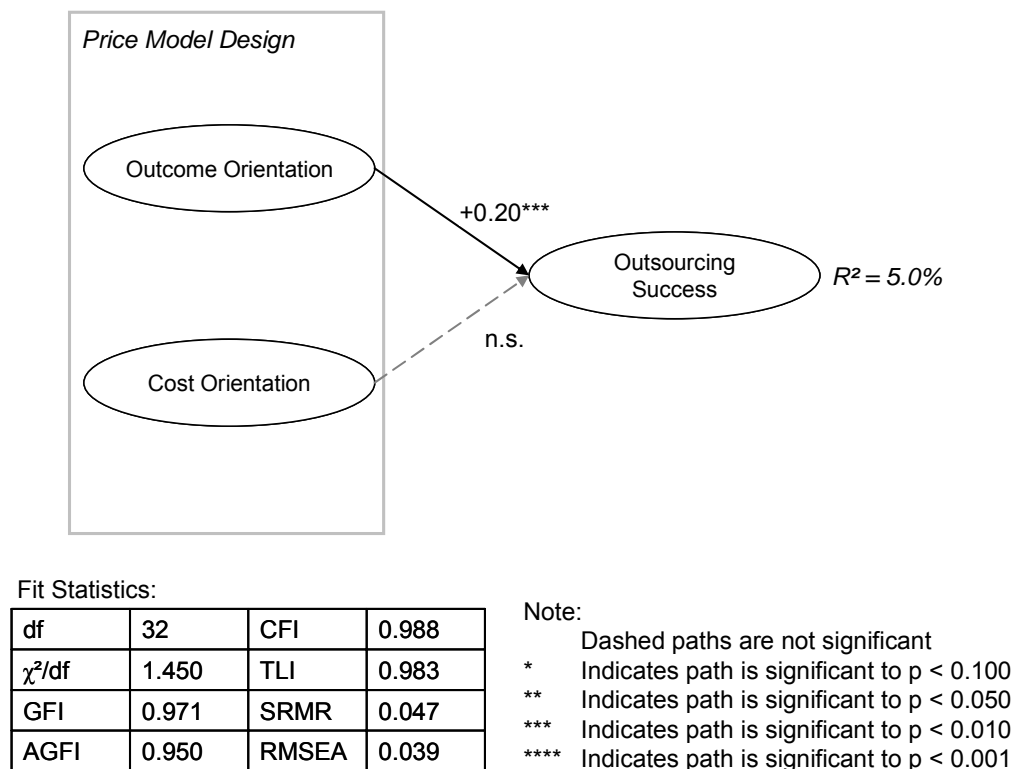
Price Model Design

Outcome Orientation

+0.20***

Outsourcing Success

$R^2 = 5.0\%$

n.s.

Cost Orientation

Fit Statistics:

| df | 32 | CFI | 0.988 |
|---|---|---|---|
| $\chi^2$/df | 1.450 | TLI | 0.983 |
| GFI | 0.971 | SRMR | 0.047 |
| AGFI | 0.950 | RMSEA | 0.039 |

Note:
Dashed paths are not significant
* Indicates path is significant to p < 0.100
** Indicates path is significant to p < 0.050
*** Indicates path is significant to p < 0.010
**** Indicates path is significant to p < 0.001